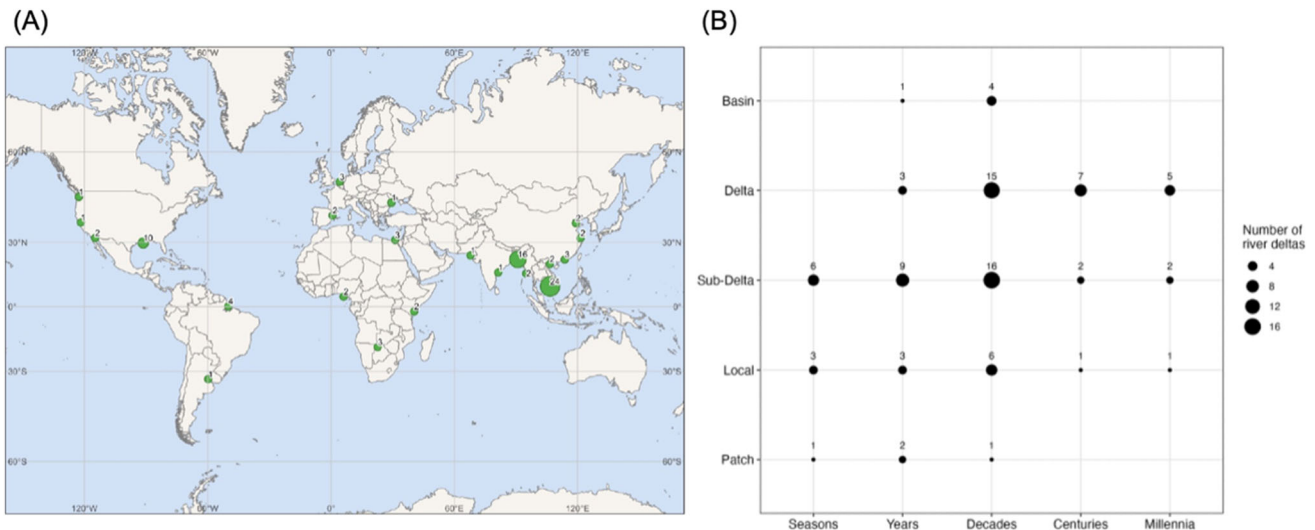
(A)

120°W 60°W 0° 60°E 120°E

60°N 30°N 0° 30°S 60°S

60°N 30°N 0° 30°S 60°S

1 1 2 10 1 1 1 3 1 1 16 2 2 3 2 4 2 2 1 1 42

120°W 60°W 0° 60°E 120°E

(B)

| | Seasons | Years | Decades | Centuries | Millennia |
|---|---|---|---|---|---|
| Basin | | 1 | 4 | | |
| Delta | | 3 | 15 | 7 | 5 |
| Sub-Delta | 6 | 9 | 16 | 2 | 2 |
| Local | 3 | 3 | 6 | 1 | 1 |
| Patch | 1 | 2 | 1 | | |

Number of river deltas
4
8
12
16